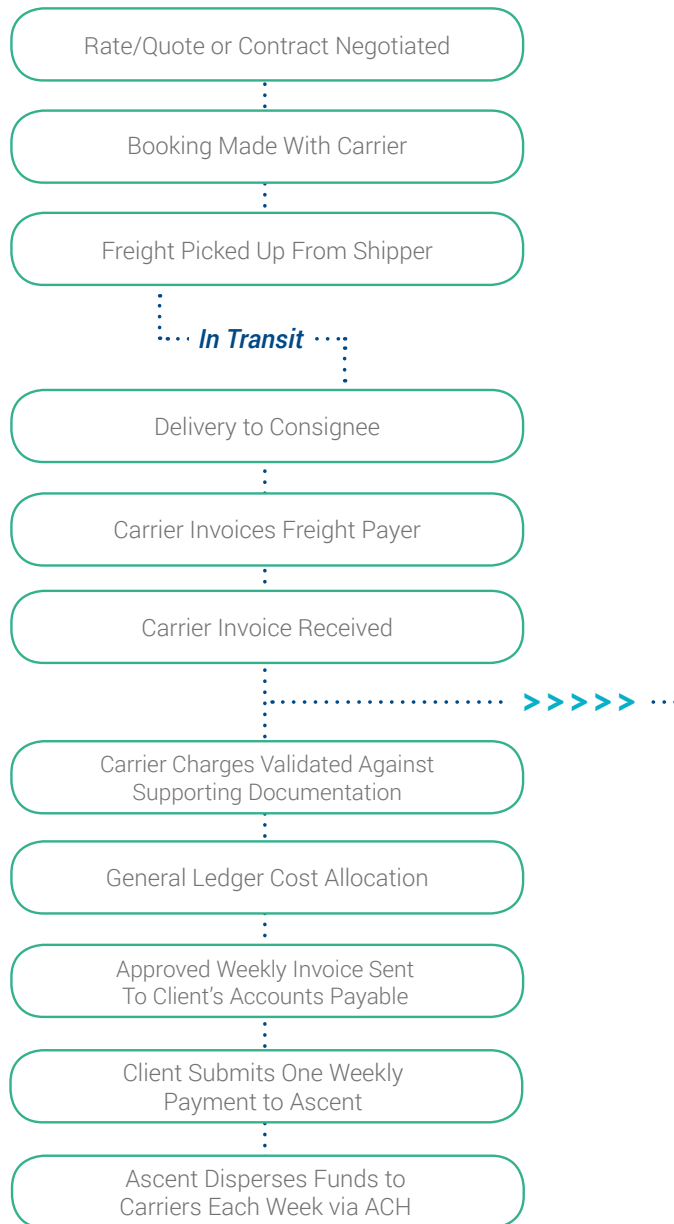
Rate/Quote or Contract Negotiated

Booking Made With Carrier

Freight Picked Up From Shipper

In Transit

Delivery to Consignee

Carrier Invoices Freight Payer

Carrier Invoice Received

Carrier Charges Validated Against Supporting Documentation

General Ledger Cost Allocation

Approved Weekly Invoice Sent To Client's Accounts Payable

Client Submits One Weekly Payment to Ascent

Ascent Disperses Funds to Carriers Each Week via ACH